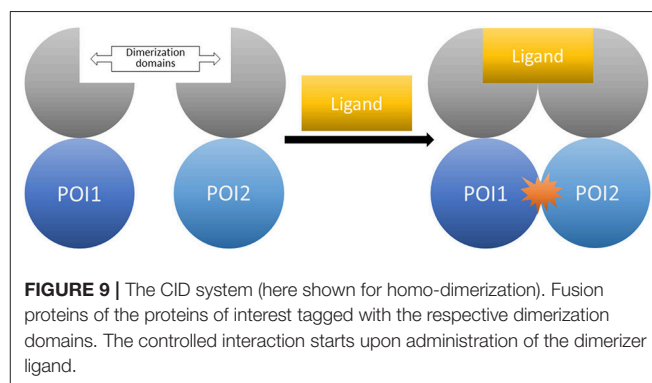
Dimerization domains

POI1

POI2

Ligand

Ligand

POI1

POI2

**FIGURE 9 |** The CID system (here shown for homo-dimerization). Fusion proteins of the proteins of interest tagged with the respective dimerization domains. The controlled interaction starts upon administration of the dimerizer ligand.